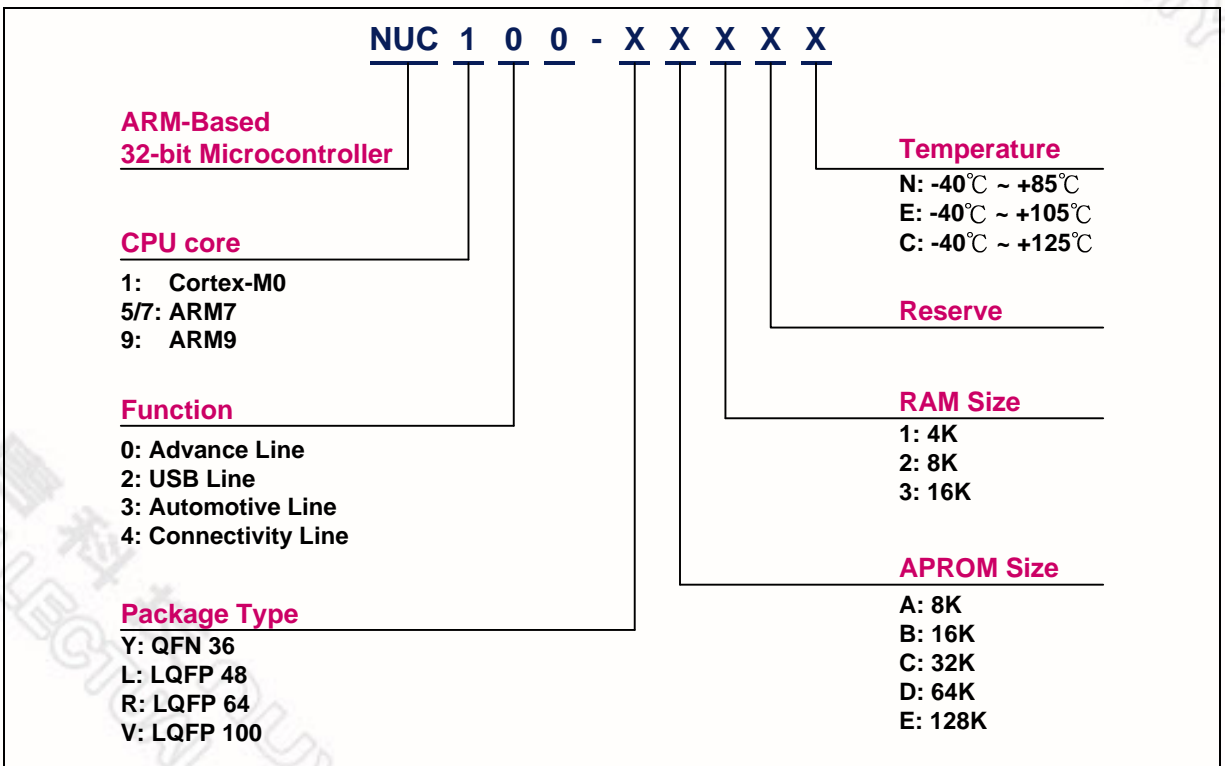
NUC 1 0 0 - X X X X X

ARM-Based
32-bit Microcontroller

CPU core
1: Cortex-M0
5/7: ARM7
9: ARM9

Function
0: Advance Line
2: USB Line
3: Automotive Line
4: Connectivity Line

Package Type
Y: QFN 36
L: LQFP 48
R: LQFP 64
V: LQFP 100

Temperature
N: -40℃ ~ +85℃
E: -40℃ ~ +105℃
C: -40℃ ~ +125℃

Reserve

RAM Size
1: 4K
2: 8K
3: 16K

APROM Size
A: 8K
B: 16K
C: 32K
D: 64K
E: 128K